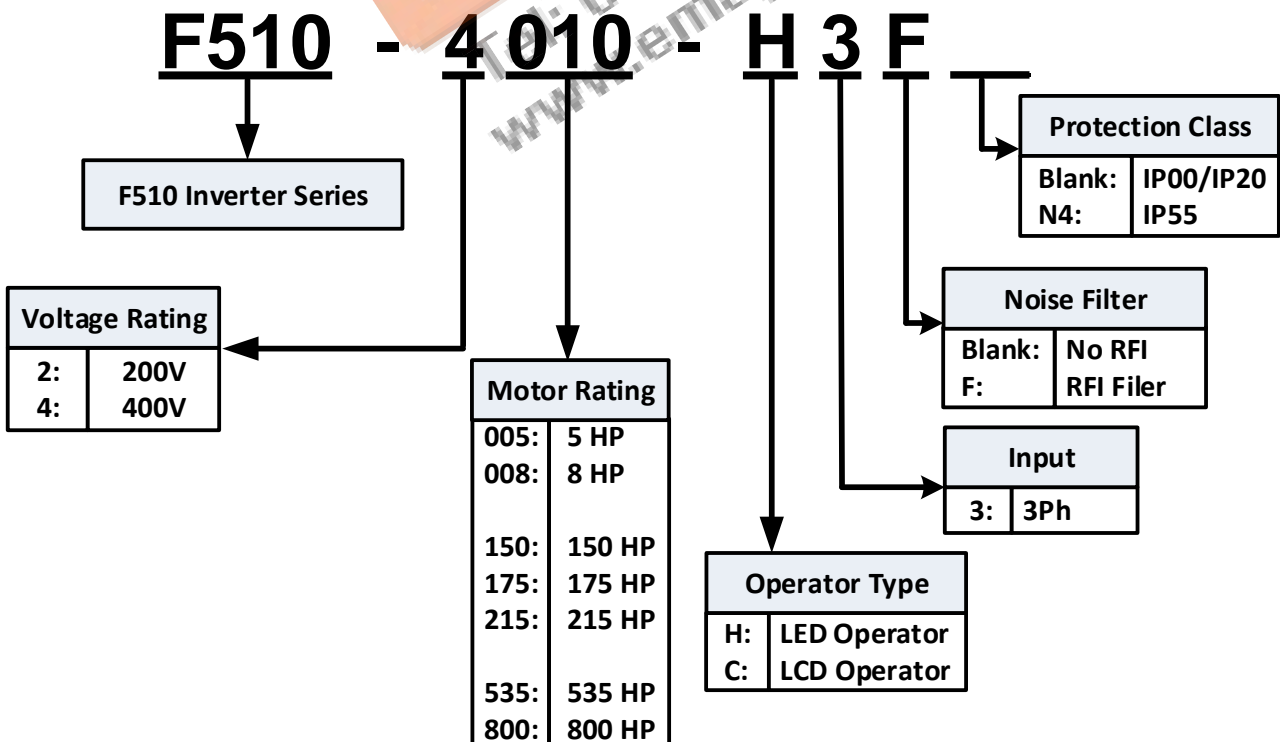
F510 - 4 010 - H 3 F ___

www.em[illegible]

Protection Class

| Blank: | IP00/IP20 |
|---|---|
| N4: | IP55 |

F510 Inverter Series

Noise Filter

| Blank: | No RFI |
|---|---|
| F: | RFI Filer |

Voltage Rating

| 2: | 200V |
|---|---|
| 4: | 400V |

Motor Rating

| 005: | 5 HP |
|---|---|
| 008: | 8 HP |
| 150: | 150 HP |
| 175: | 175 HP |
| 215: | 215 HP |
| 535: | 535 HP |
| 800: | 800 HP |

Input

| 3: | 3Ph |
|---|---|

Operator Type

| H: | LED Operator |
|---|---|
| C: | LCD Operator |